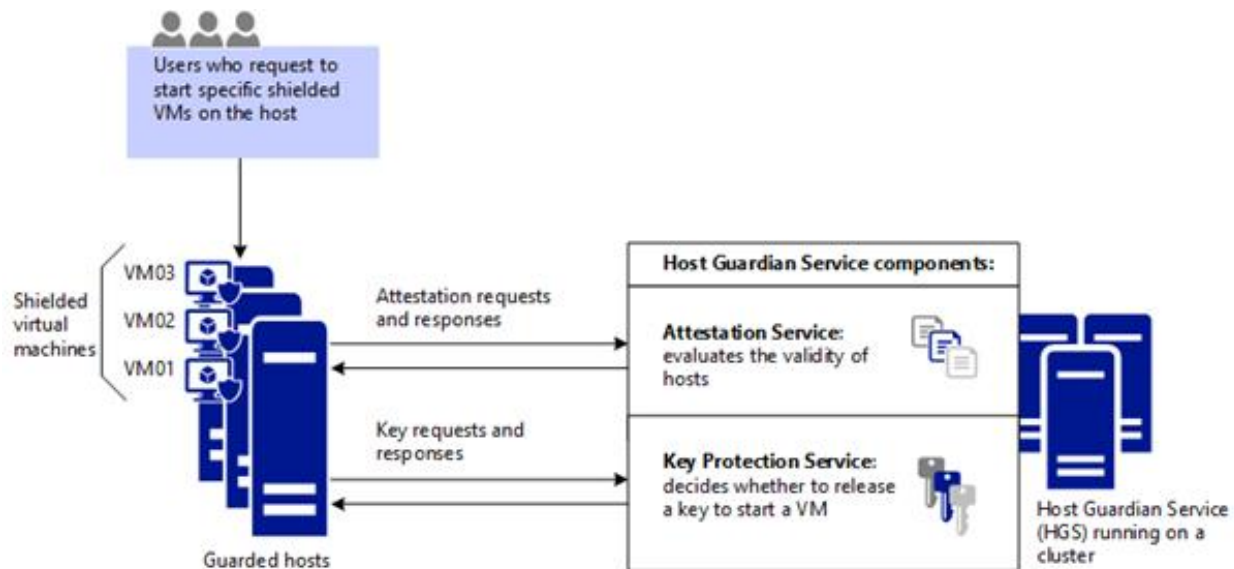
Users who request to start specific shielded VMs on the host

Shielded virtual machines

VM03

VM02

VM01

Guarded hosts

Attestation requests and responses

Key requests and responses

Host Guardian Service components:

Attestation Service: evaluates the validity of hosts

Key Protection Service: decides whether to release a key to start a VM

Host Guardian Service (HGS) running on a cluster